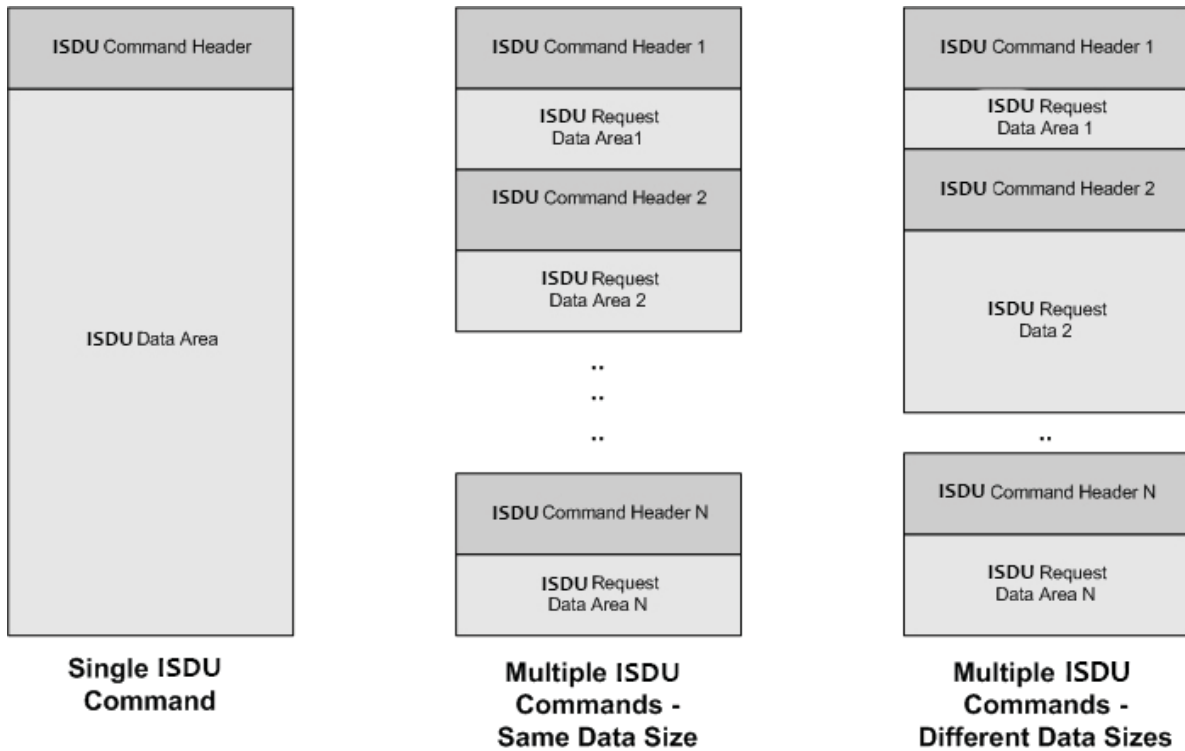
ISDU Command Header

ISDU Data Area

Single ISDU Command

ISDU Command Header 1

ISDU Request Data Area1

ISDU Command Header 2

ISDU Request Data Area 2

..

..

..

ISDU Command Header N

ISDU Request Data Area N

Multiple ISDU Commands - Same Data Size

ISDU Command Header 1

ISDU Request Data Area 1

ISDU Command Header 2

ISDU Request Data 2

..

ISDU Command Header N

ISDU Request Data Area N

Multiple ISDU Commands - Different Data Sizes